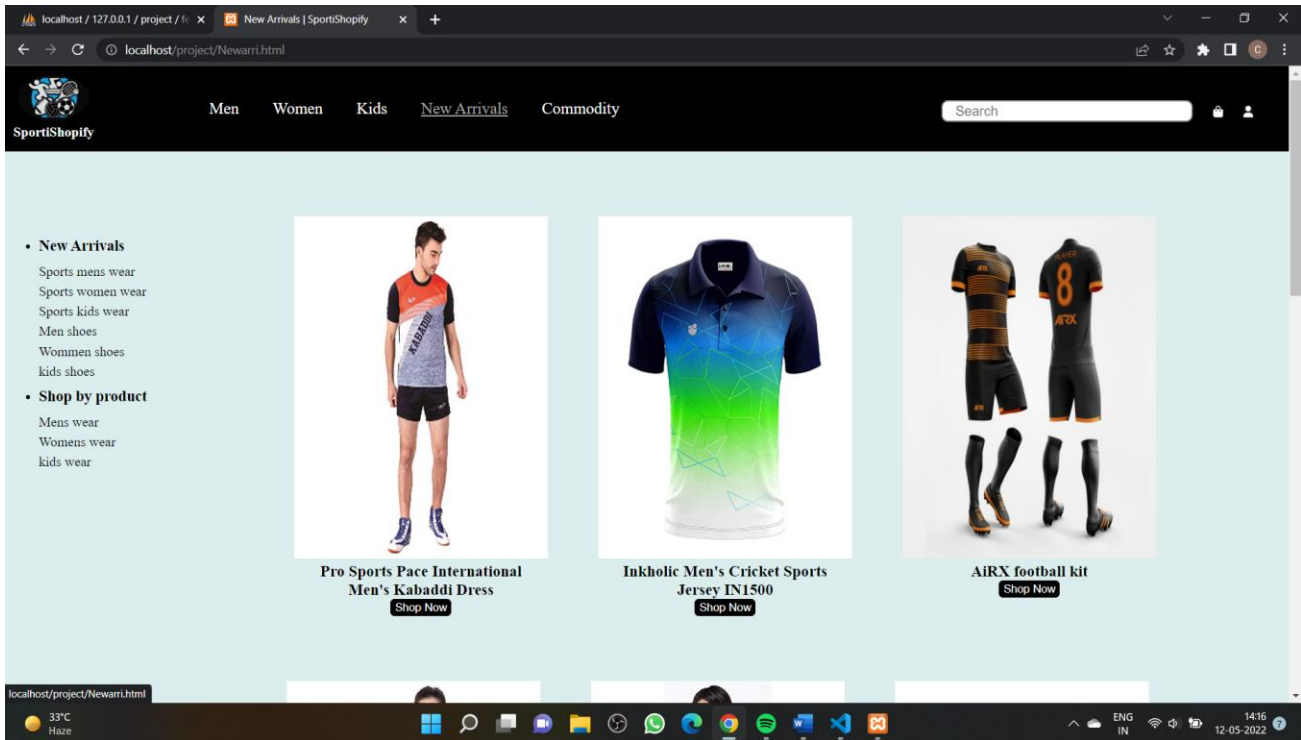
localhost / 127.0.0.1 / project / fe
New Arrivals | SportiShopify
localhost/project/Newarri.html

SportiShopify
Men Women Kids New Arrivals Commodity
Search

- New Arrivals
Sports mens wear
Sports women wear
Sports kids wear
Men shoes
Wommen shoes
kids shoes
- Shop by product
Mens wear
Womens wear
kids wear

KABADDI

Pro Sports Pace International Men's Kabaddi Dress
Shop Now

Inkholic Men's Cricket Sports Jersey IN1500
Shop Now

PLAYER
8
AiRX
AiRX

AiRX football kit
Shop Now

localhost/project/Newarri.html

33°C
Haze
ENG
IN
14:16
12-05-2022